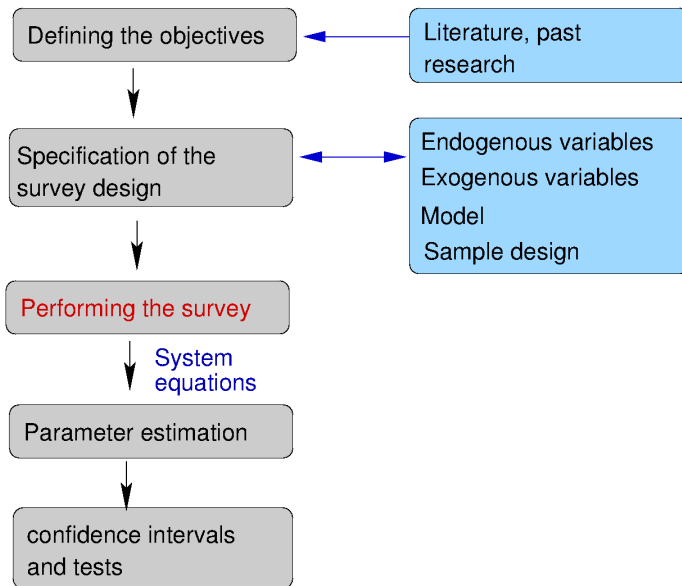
Defining the objectives

Literature, past research

Specification of the survey design

Endogenous variables
Exogenous variables
Model
Sample design

Performing the survey

System equations

Parameter estimation

confidence intervals and tests